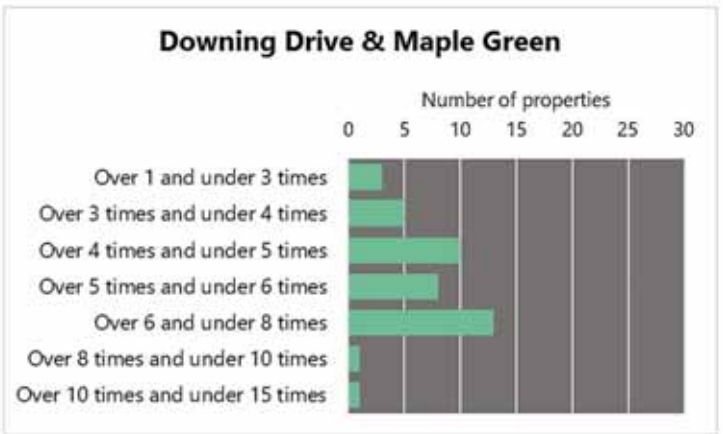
Downing Drive & Maple Green

Number of properties

0 5 10 15 20 25 30

Over 1 and under 3 times
Over 3 times and under 4 times
Over 4 times and under 5 times
Over 5 times and under 6 times
Over 6 and under 8 times
Over 8 times and under 10 times
Over 10 times and under 15 times